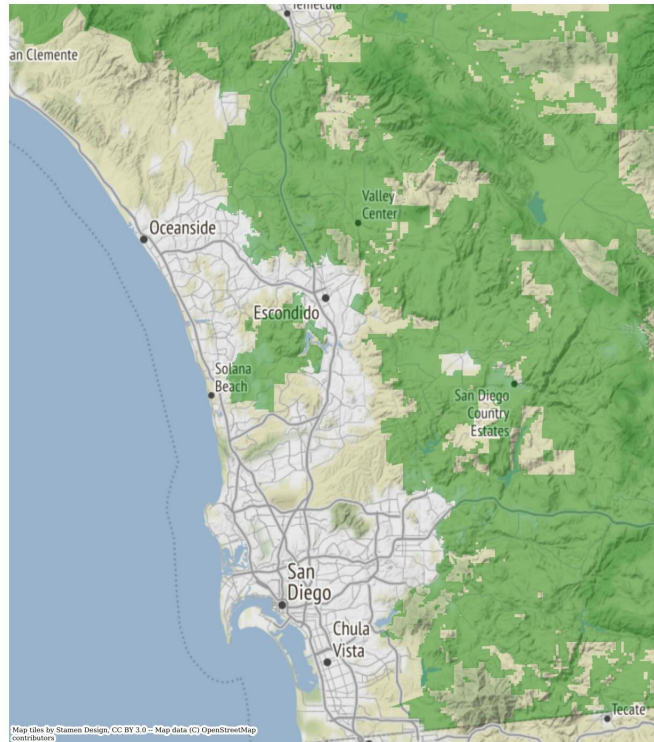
Temecula

an Clemente

Valley Center

Oceanside

Escondido

Solana Beach

San Diego Country Estates

San Diego

Chula Vista

Tecate

Map tiles by Stamen Design, CC BY 3.0 -- Map data (C) OpenStreetMap contributors